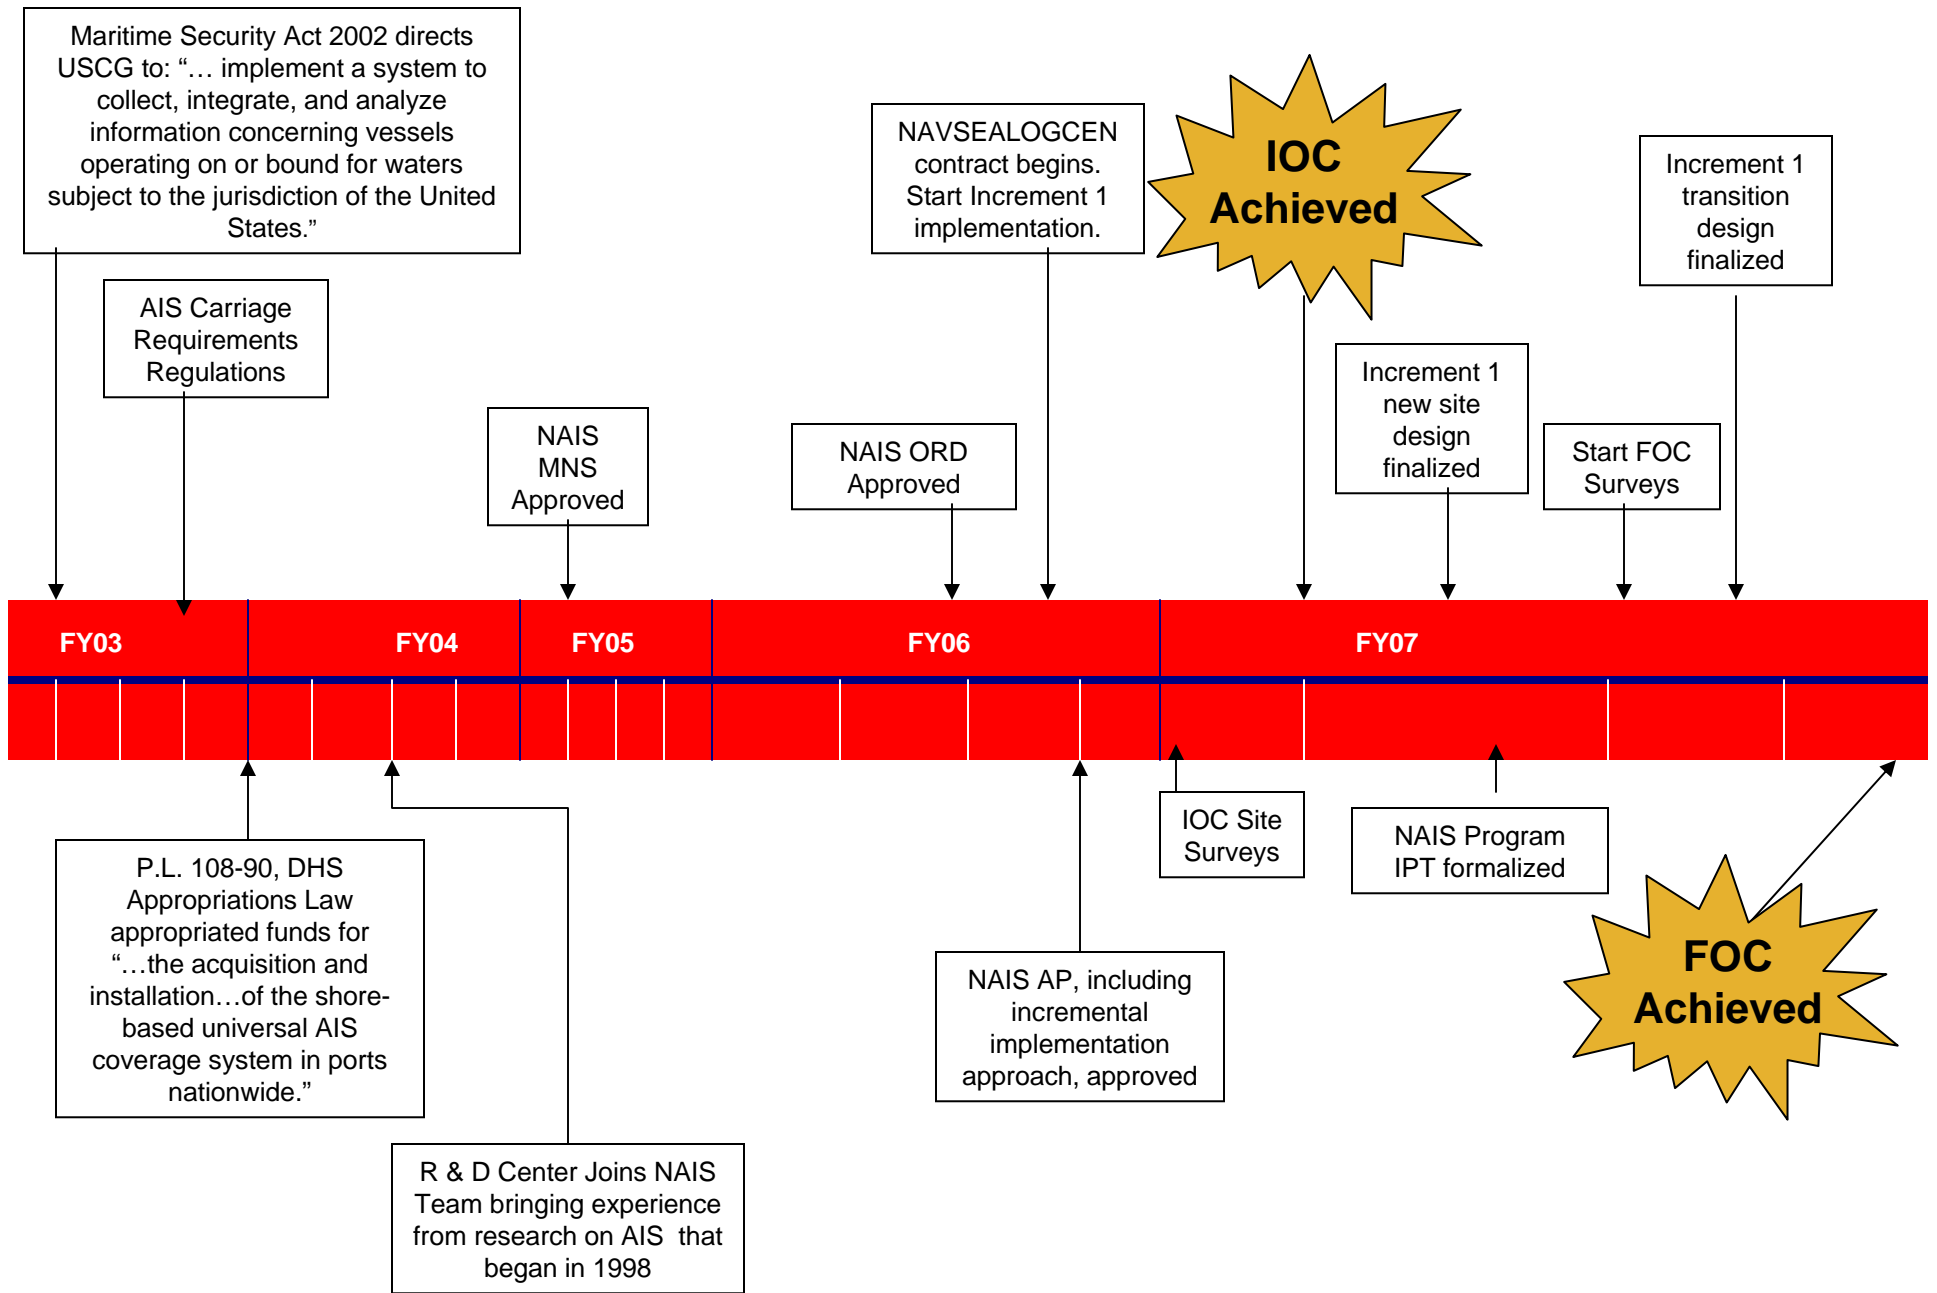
Maritime Security Act 2002 directs USCG to: "… implement a system to collect, integrate, and analyze information concerning vessels operating on or bound for waters subject to the jurisdiction of the United States."

AIS Carriage Requirements Regulations

NAIS MNS Approved

NAIS ORD Approved

NAVSEALOGCEN contract begins. Start Increment 1 implementation.

IOC Achieved

Increment 1 new site design finalized

Start FOC Surveys

Increment 1 transition design finalized

FY03

FY04

FY05

FY06

FY07

P.L. 108-90, DHS Appropriations Law appropriated funds for "…the acquisition and installation…of the shore-based universal AIS coverage system in ports nationwide."

R & D Center Joins NAIS Team bringing experience from research on AIS that began in 1998

NAIS AP, including incremental implementation approach, approved

IOC Site Surveys

NAIS Program IPT formalized

FOC Achieved